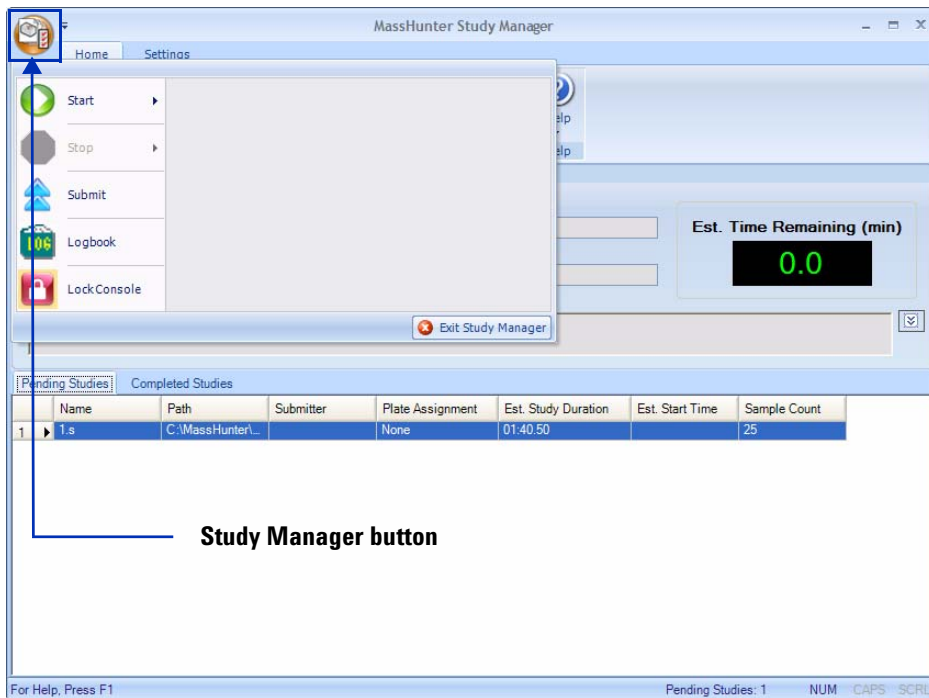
MassHunter Study Manager

Home Settings

Start

Stop

Submit

Logbook

Lock Console

Exit Study Manager

elp

elp

Est. Time Remaining (min)

0.0

Pending Studies Completed Studies

| | Name | Path | Submitter | Plate Assignment | Est. Study Duration | Est. Start Time | Sample Count |
|---|---|---|---|---|---|---|---|
| 1 | 1.s | C:\MassHunter\... | | None | 01:40.50 | | 25 |

Study Manager button

For Help, Press F1

Pending Studies: 1 NUM CAPS SCRL